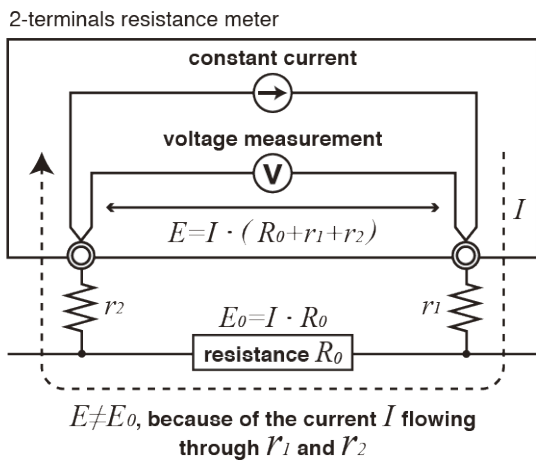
2-terminals resistance meter

constant current

voltage measurement

V

$E=I\cdot(R_0+r_1+r_2)$

$I$

$r_2$

$E_0=I\cdot R_0$

$r_1$

resistance $R_0$

$E\neq E_0$, because of the current $I$ flowing through $r_1$ and $r_2$